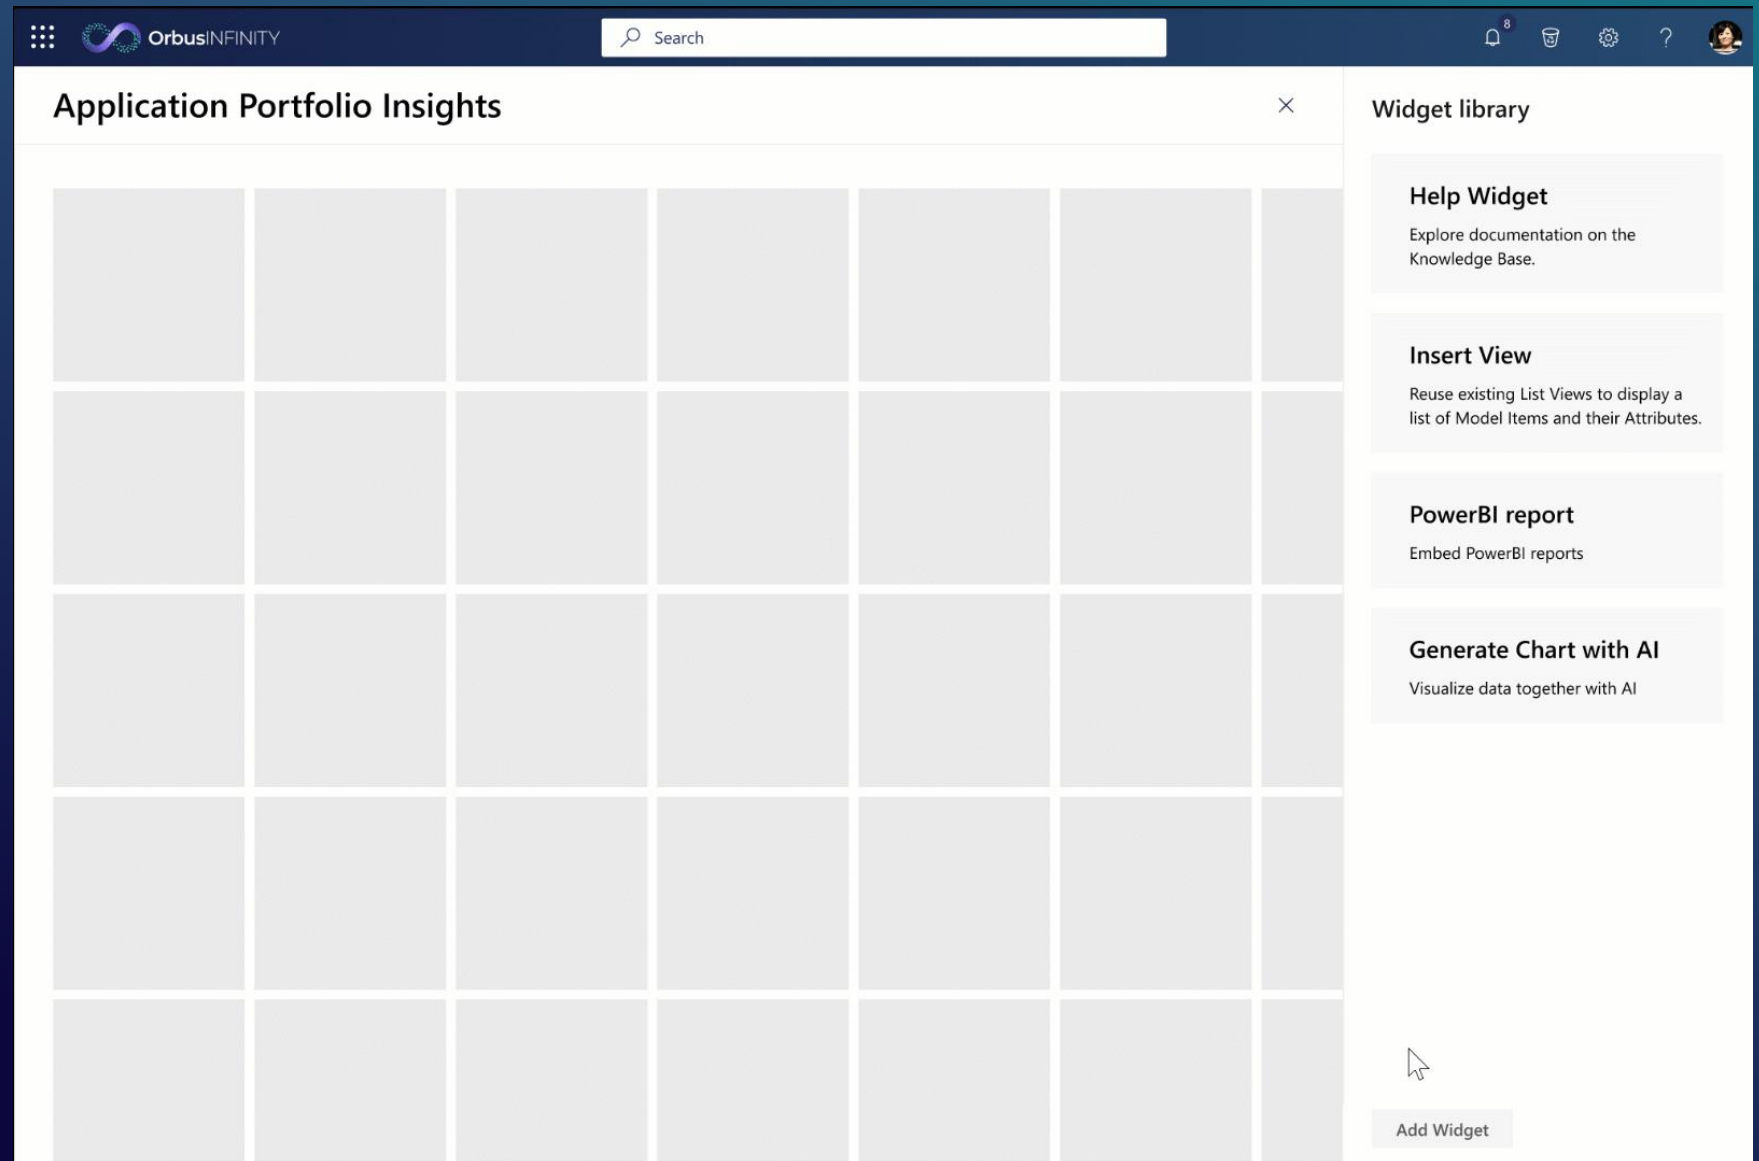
OrbusINFINITY

Search

8

Application Portfolio Insights

Widget library

Help Widget

Explore documentation on the Knowledge Base.

Insert View

Reuse existing List Views to display a list of Model Items and their Attributes.

PowerBI report

Embed PowerBI reports

Generate Chart with AI

Visualize data together with AI

Add Widget